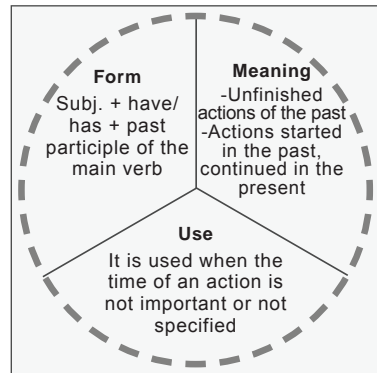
Form
Subj. + have/ has + past participle of the main verb

Meaning
-Unfinished actions of the past
-Actions started in the past, continued in the present

Use
It is used when the time of an action is not important or not specified